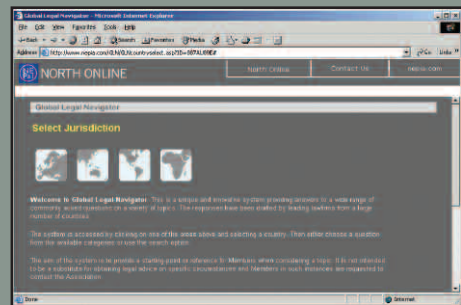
Global Legal Navigator - Microsoft Internet Explorer

File Edit View Favorites Tools Help

Back Search Favorites Media

Address http://www.nepia.com/GLN/GLN/countryselect.asp?SS=NEPIALWEB#

Go Links

NORTH ONLINE

North Online

Contact Us

nepia.com

Global Legal Navigator

Select Jurisdiction

Welcome to Global Legal Navigator. This is a unique and innovative system providing answers to a wide range of commonly asked questions on a variety of topics. The responses have been drafted by leading lawfirms from a large number of countries.

The system is accessed by clicking on one of the areas above and selecting a country. Then either choose a question from the available categories or use the search option.

The aim of the system is to provide a starting point or reference for Members when considering a topic. It is not intended to be a substitute for obtaining legal advice on specific circumstances and Members in such instances are requested to contact the Association.

Done

Internet